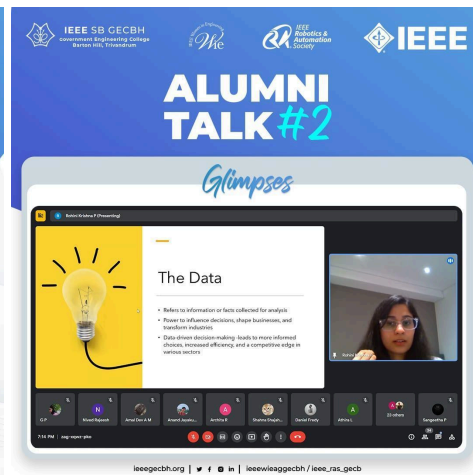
IEEE SB GECBH
Government Engineering College Barton Hill, Trivandrum

IEEE Women in Engineering
WIE

IEEE Robotics & Automation Society

IEEE

ALUMNI TALK #2

Glimpses

Sruthi Krishna P (Presenting)

The Data

• Refers to information or facts collected for analysis
• Power to influence decisions, shape businesses, and transform industries
• Data-driven decision-making- leads to more informed choices, increased efficiency, and a competitive edge in various sectors

G P
Nived Rajeesh
Amal Dev A M
Anand Jayaku...
Amitha R
Shahina Shajah...
Daniel Frezy
Athira L
23 others
Sangeetha P

7:14 PM | ceg-rwpv-pke

ieeegecbh.org | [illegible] in | ieeewieaggecbh / ieee_ras_gecb